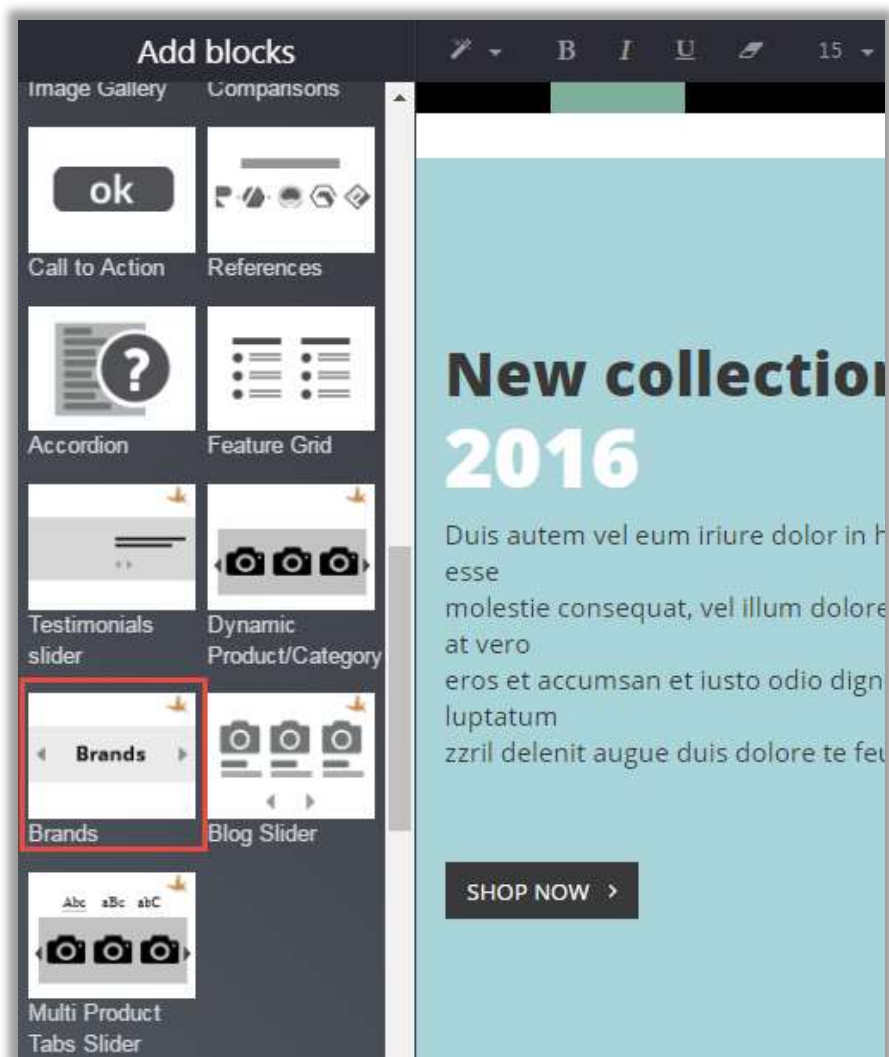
Add blocks

Image Gallery Comparisons

ok

Call to Action References

Accordion Feature Grid

Testimonials slider

Dynamic Product/Category

Brands

Brands

Blog Slider

Abc aBc abC

Multi Product Tabs Slider

B I U 15

New collection
2016

Duis autem vel eum iriure dolor in h esse
molestie consequat, vel illum dolore at vero
eros et accumsan et iusto odio dign luptatum
zzril delenit augue duis dolore te feu

SHOP NOW >